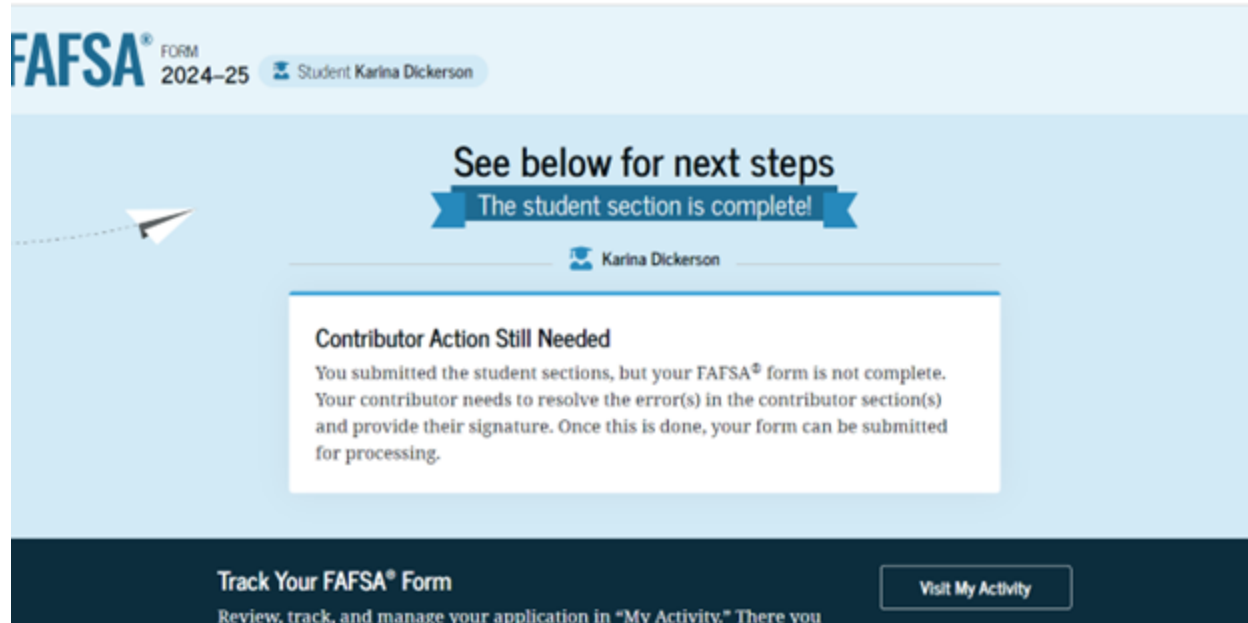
FAFSA® FORM 2024–25 Student Karina Dickerson

See below for next steps

The student section is complete!

Karina Dickerson

Contributor Action Still Needed

You submitted the student sections, but your FAFSA® form is not complete. Your contributor needs to resolve the error(s) in the contributor section(s) and provide their signature. Once this is done, your form can be submitted for processing.

Track Your FAFSA® Form

Visit My Activity

Review, track, and manage your application in "My Activity." There you